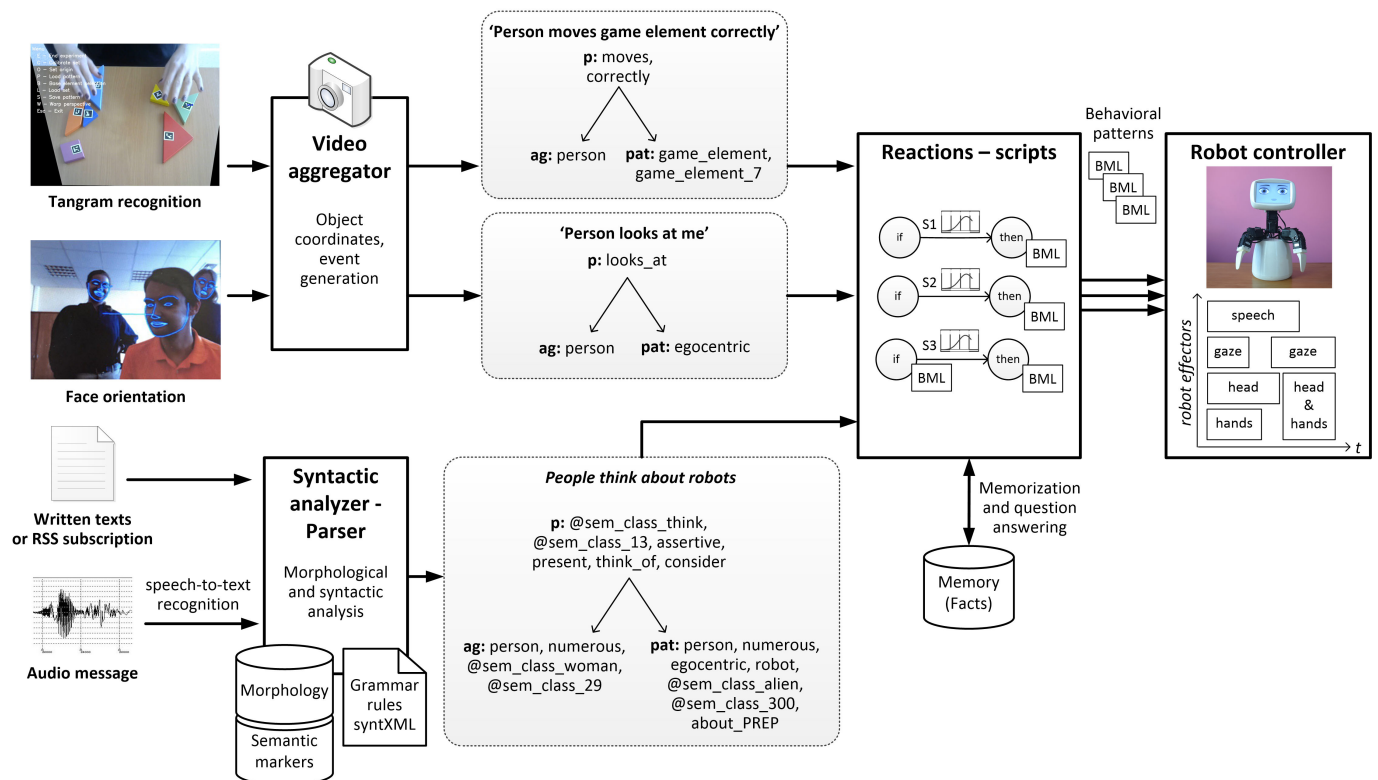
Tangram recognition

Face orientation

Written texts or RSS subscription

speech-to-text recognition

Audio message

Video aggregator

Object coordinates, event generation

Syntactic analyzer - Parser

Morphological and syntactic analysis

Morphology

Semantic markers

Grammar rules syntXML

'Person moves game element correctly'

p: moves, correctly

ag: person

pat: game_element, game_element_7

'Person looks at me'

p: looks_at

ag: person

pat: egocentric

People think about robots

p: @sem_class_think, @sem_class_13, assertive, present, think_of, consider

ag: person, numerous, @sem_class_woman, @sem_class_29

pat: person, numerous, egocentric, robot, @sem_class_alien, @sem_class_300, about_PREP

Reactions – scripts

S1 if then BML

S2 if then BML

S3 if BML then BML

Memorization and question answering

Memory (Facts)

Behavioral patterns

BML BML BML

Robot controller

robot effectors

speech

gaze gaze

head

head & hands

hands

t